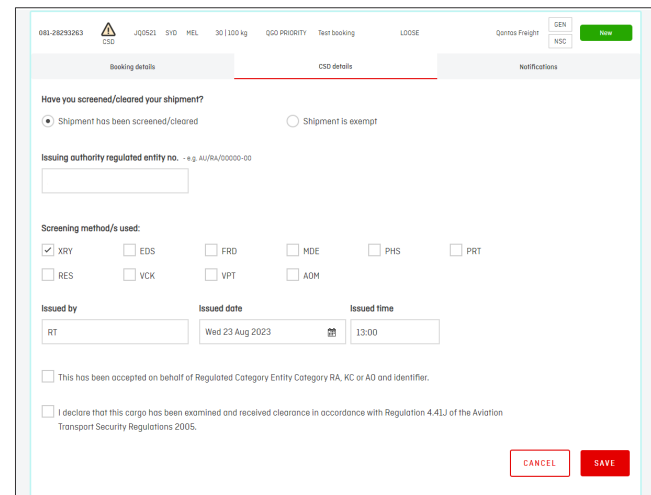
081-28293263 CSD JQ0521 SYD MEL 30 | 100 kg QGO PRIORITY Test booking LOOSE Qantas Freight GEN NSC New

Booking details CSD details Notifications

Have you screened/cleared your shipment?

Shipment has been screened/cleared

Shipment is exempt

Issuing authority regulated entity no. - e.g. AU/RA/00000-00

Screening method/s used:

XRY EDS FRD MDE PHS PRT

RES VCK VPT AOM

Issued by

RT

Issued date

Wed 23 Aug 2023

Issued time

13:00

This has been accepted on behalf of Regulated Category Entity Category RA, KC or AO and identifier.

I declare that this cargo has been examined and received clearance in accordance with Regulation 4.41J of the Aviation Transport Security Regulations 2005.

CANCEL SAVE